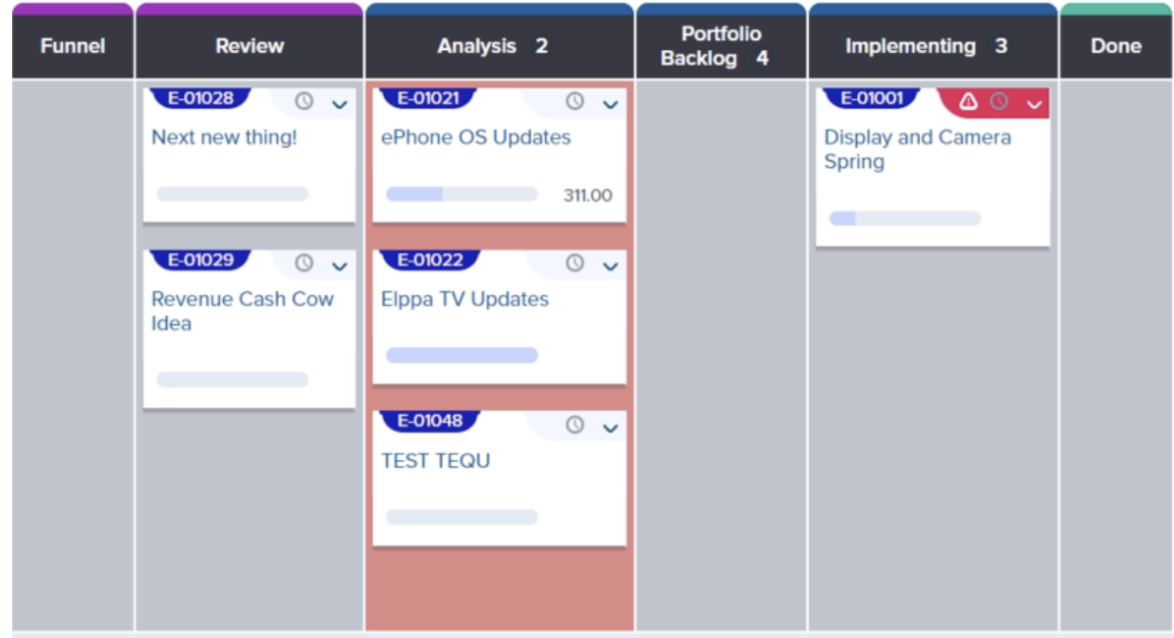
Funnel

Review

E-01028
Next new thing!

E-01029
Revenue Cash Cow Idea

Analysis 2

E-01021
ePhone OS Updates
311.00

E-01022
Elppa TV Updates

E-01048
TEST TEQU

Portfolio Backlog 4

Implementing 3

E-01001
Display and Camera Spring

Done